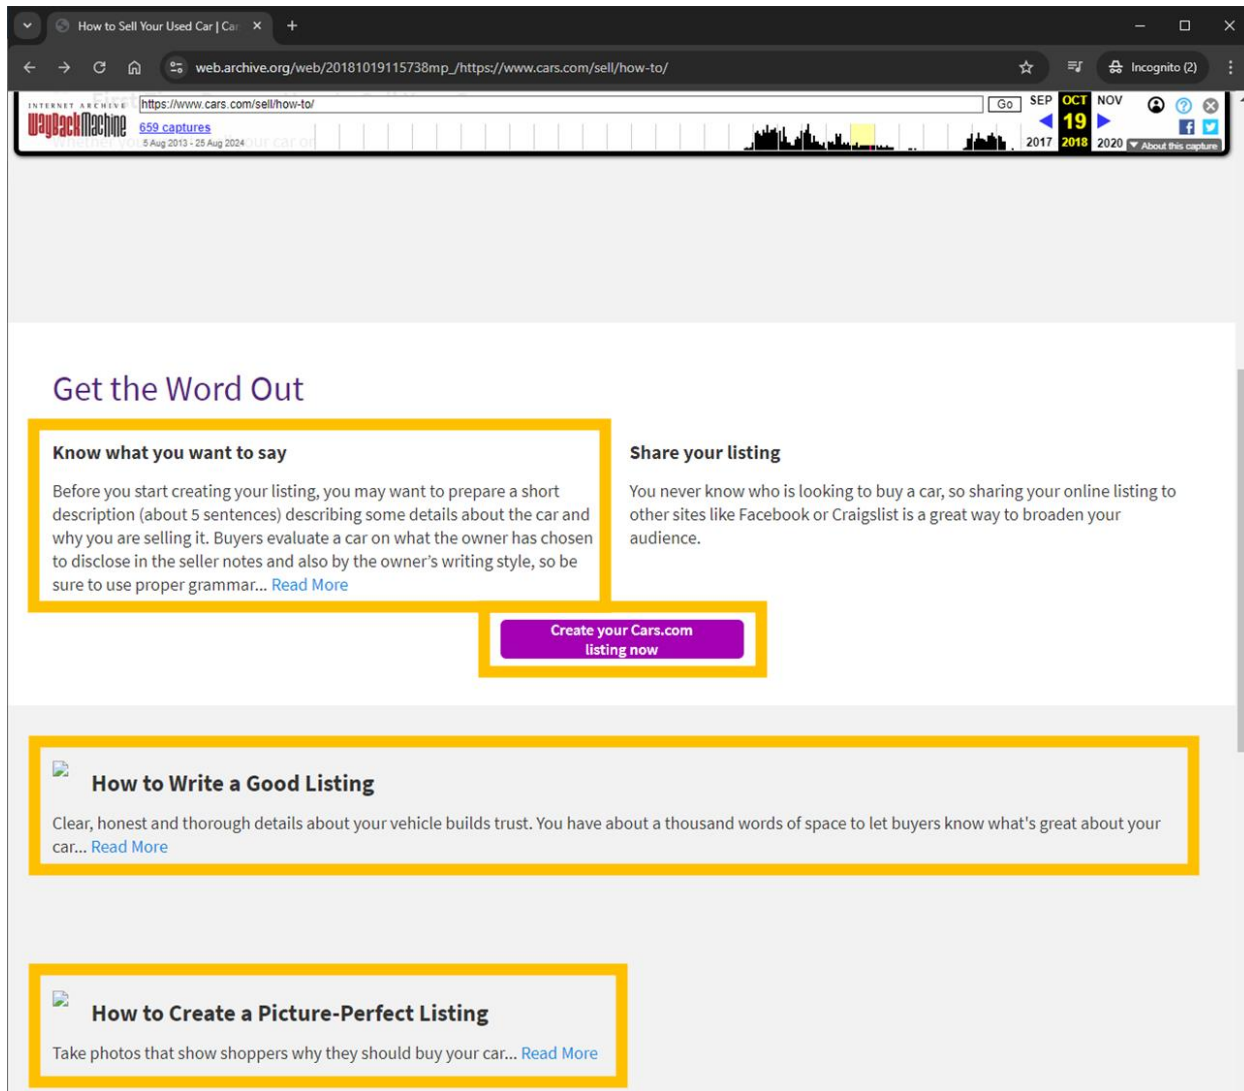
How to Sell Your Used Car | Car ×

web.archive.org/web/20181019115738mp_/https://www.cars.com/sell/how-to/

Incognito (2)

INTERNET ARCHIVE
WayBack Machine
https://www.cars.com/sell/how-to/
Go
659 captures
5 Aug 2013 - 25 Aug 2024
SEP OCT NOV
19
2017 2018 2020
About this capture

Get the Word Out

Know what you want to say

Before you start creating your listing, you may want to prepare a short description (about 5 sentences) describing some details about the car and why you are selling it. Buyers evaluate a car on what the owner has chosen to disclose in the seller notes and also by the owner's writing style, so be sure to use proper grammar... Read More

Share your listing

You never know who is looking to buy a car, so sharing your online listing to other sites like Facebook or Craigslist is a great way to broaden your audience.

Create your Cars.com listing now

How to Write a Good Listing

Clear, honest and thorough details about your vehicle builds trust. You have about a thousand words of space to let buyers know what's great about your car... Read More

How to Create a Picture-Perfect Listing

Take photos that show shoppers why they should buy your car... Read More